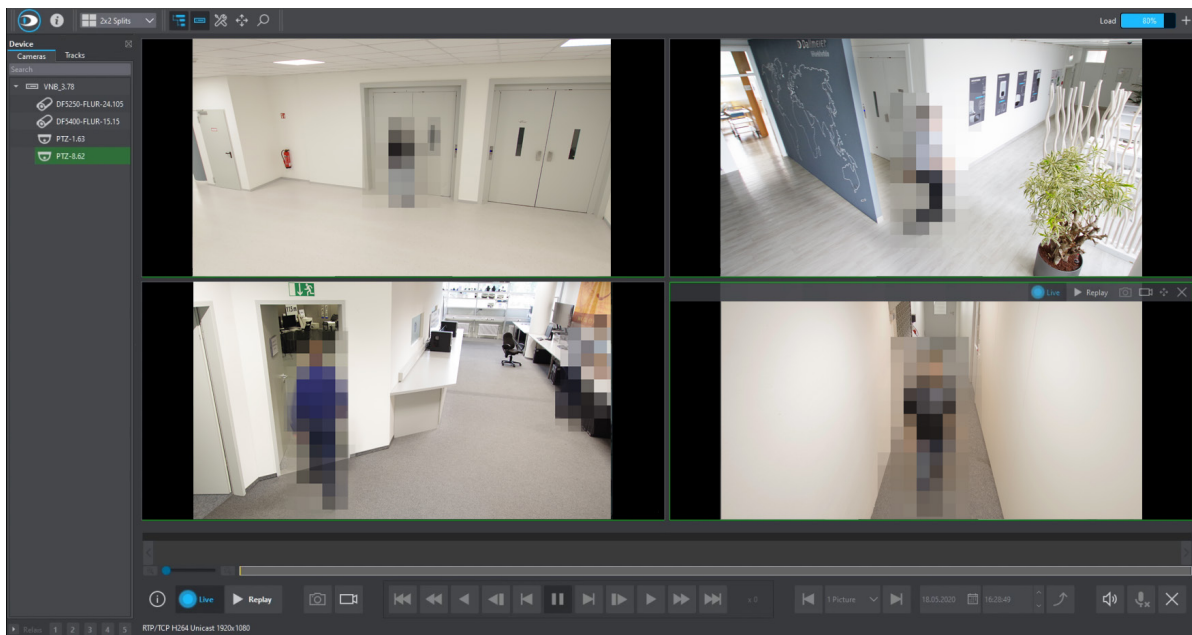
2x2 Splits

Load 60%

Device

Cameras Tracks

search

VNB_3.78

DF5250-FLUR-24.105

DF5400-FLUR-15.15

PTZ-1.63

PTZ-8.62

Live Replay

Live Replay

x 0

1 Picture

18.05.2020 16:28:49

Relay 1 2 3 4 5

RTP/TCP H264 Unicast 1920x1080